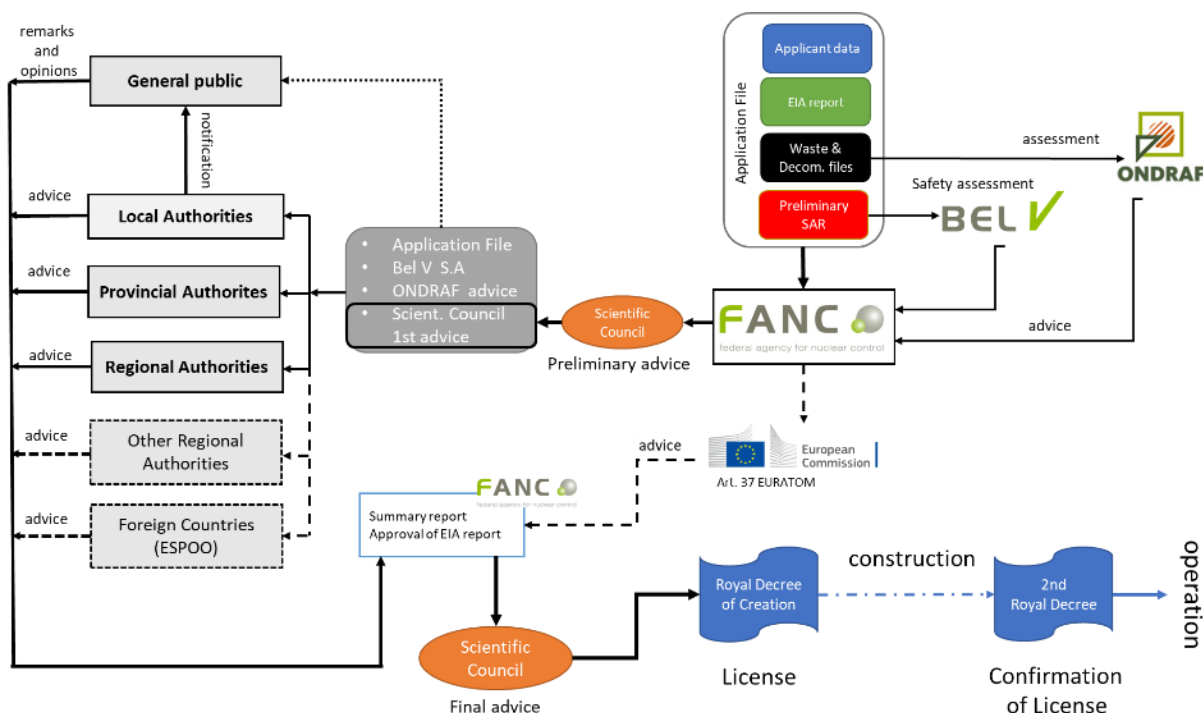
remarks and opinions

General public

notification

advice

Local Authorities

advice

Provincial Authorites

advice

Regional Authorities

advice

Other Regional Authorities

advice

Foreign Countries (ESPOO)

• Application File
• Bel V S.A
• ONDRAF advice
• Scient. Council 1st advice

Scientific Council

Preliminary advice

Application File

Applicant data

EIA report

Waste & Decom. files

Preliminary SAR

assessment

ONDRAF

Safety assessment

BEL V

FANC

federal agency for nuclear control

advice

advice

European Commission

Art. 37 EURATOM

FANC

federal agency for nuclear control

Summary report
Approval of EIA report

Scientific Council

Final advice

Royal Decree of Creation

License

construction

2nd Royal Decree

Confirmation of License

operation